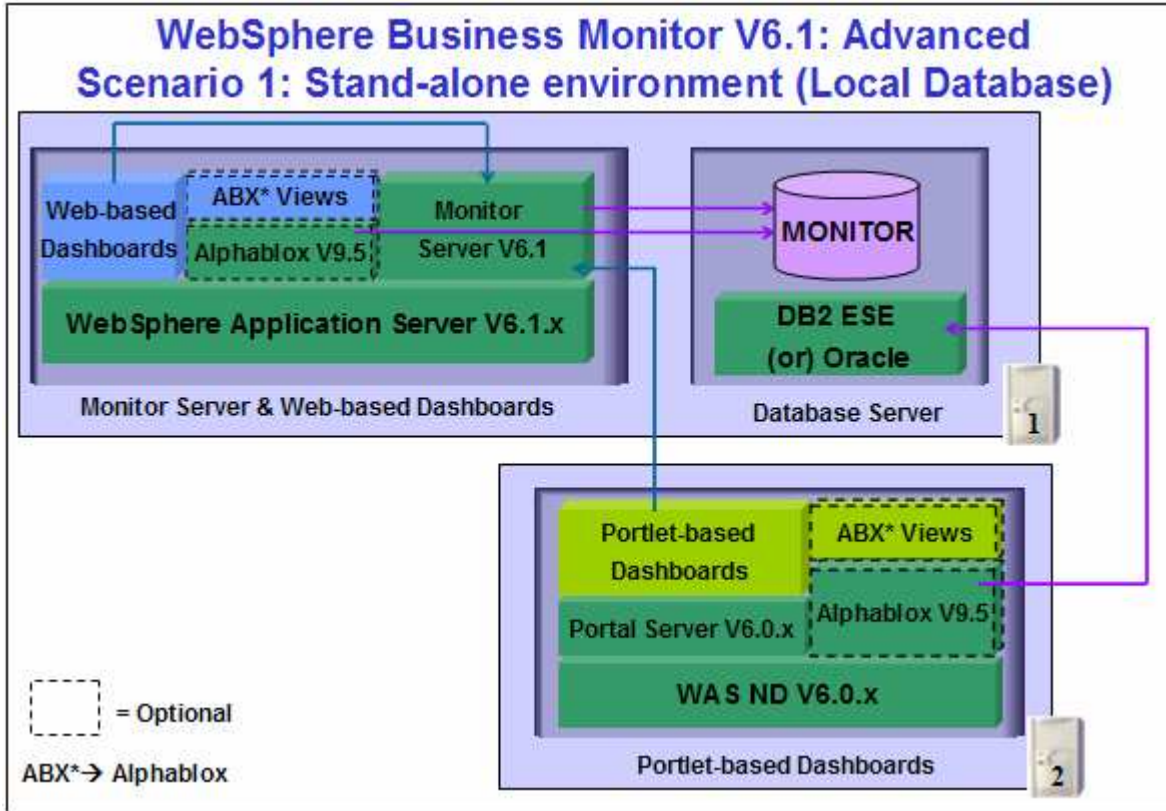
WebSphere Business Monitor V6.1: Advanced
Scenario 1: Stand-alone environment (Local Database)

Web-based Dashboards

ABX* Views

Alphablox V9.5

Monitor Server V6.1

WebSphere Application Server V6.1.x

Monitor Server & Web-based Dashboards

MONITOR

DB2 ESE (or) Oracle

Database Server

1

Portlet-based Dashboards

ABX* Views

Portal Server V6.0.x

Alphablox V9.5

WAS ND V6.0.x

Portlet-based Dashboards

2

= Optional

ABX*→ Alphablox